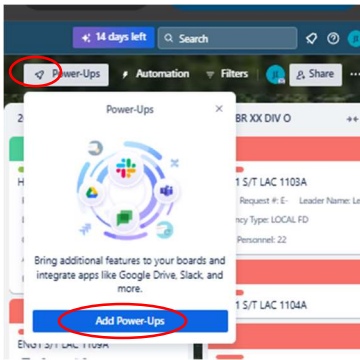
14 days left

Search

Power-Ups

Automation

Filters

Share

Power-Ups

×

Bring additional features to your boards and integrate apps like Google Drive, Slack, and more.

Add Power-Ups

BR XX DIV O

1 S/T LAC 1103A

Request #: E-

Leader Name: Le

ncy Type: LOCAL FD

Personnel: 22

1 S/T LAC 1104A

ENG1 S/T LAC 1109A